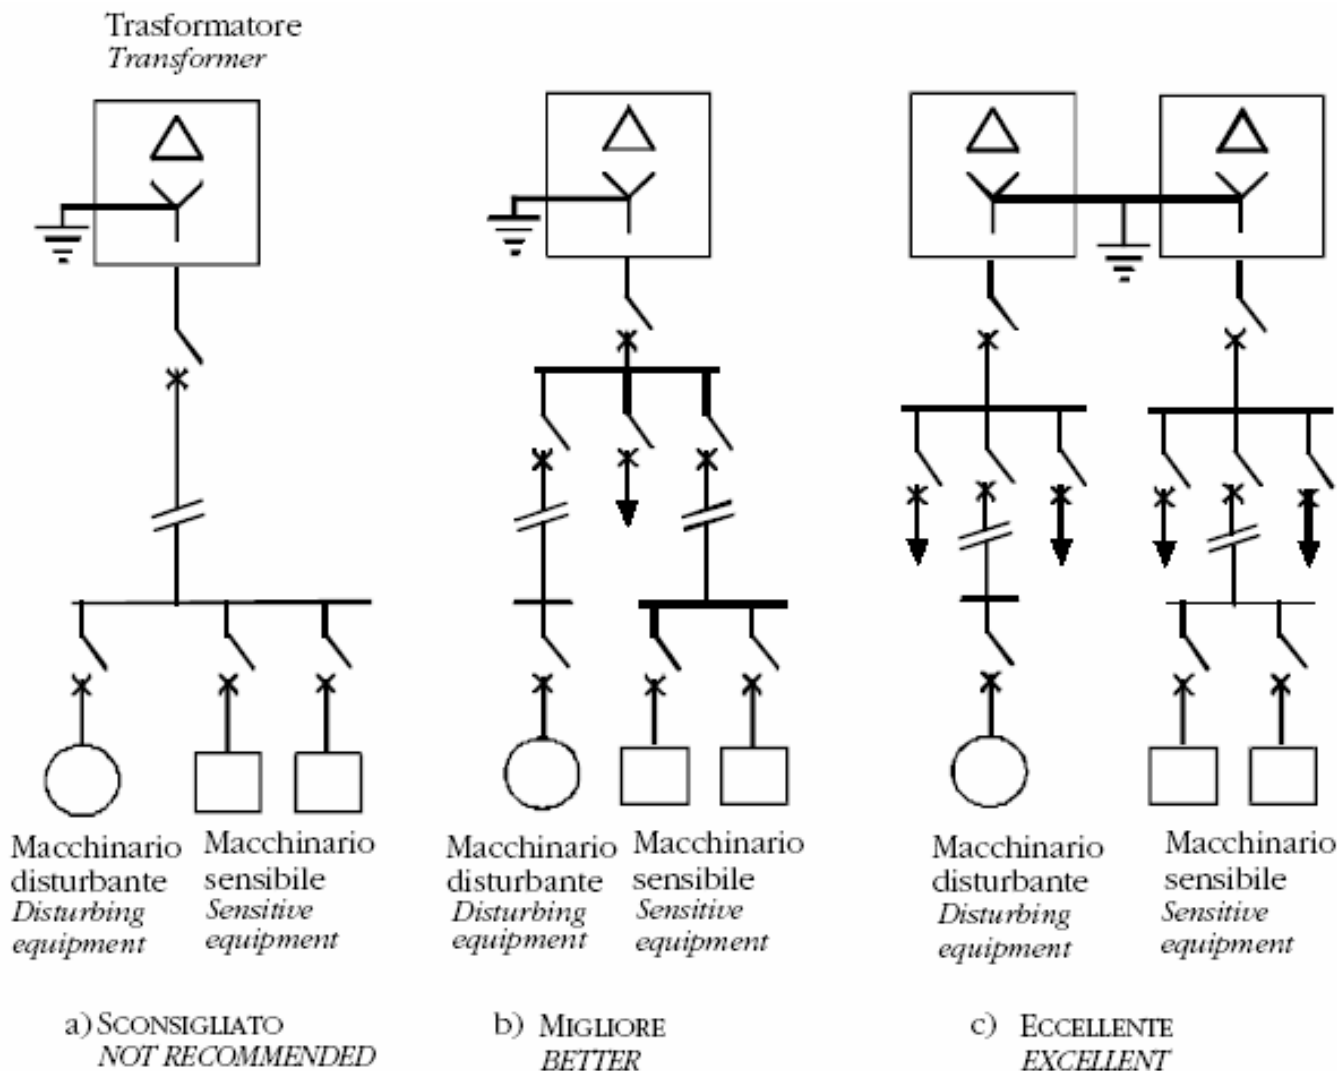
Trasformatore
*Transformer*

Macchinario disturbante
*Disturbing equipment*

Macchinario sensibile
*Sensitive equipment*

a) SCONSIGLIATO
*NOT RECOMMENDED*

Macchinario disturbante
*Disturbing equipment*

Macchinario sensibile
*Sensitive equipment*

b) MIGLIORE
*BETTER*

Macchinario disturbante
*Disturbing equipment*

Macchinario sensibile
*Sensitive equipment*

c) ECCELLENTE
*EXCELLENT*